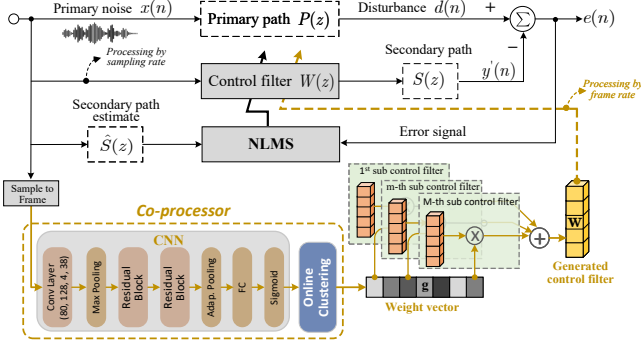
Primary noise $x(n)$

Primary path $P(z)$

Disturbance $d(n)$

$+$

$\Sigma$

$e(n)$

$-$

Processing by sampling rate

Secondary path

Control filter $W(z)$

$S(z)$

$y'(n)$

Processing by frame rate

Secondary path estimate

$\hat{S}(z)$

NLMS

Error signal

Sample to Frame

Co-processor

CNN

Conv Layer (80, 128, 4, 38)

Max Pooling

Residual Block

Residual Block

Adap. Pooling

FC

Sigmoid

Online Clustering

1st sub control filter

m-th sub control filter

M-th sub control filter

W

g

Weight vector

Generated control filter